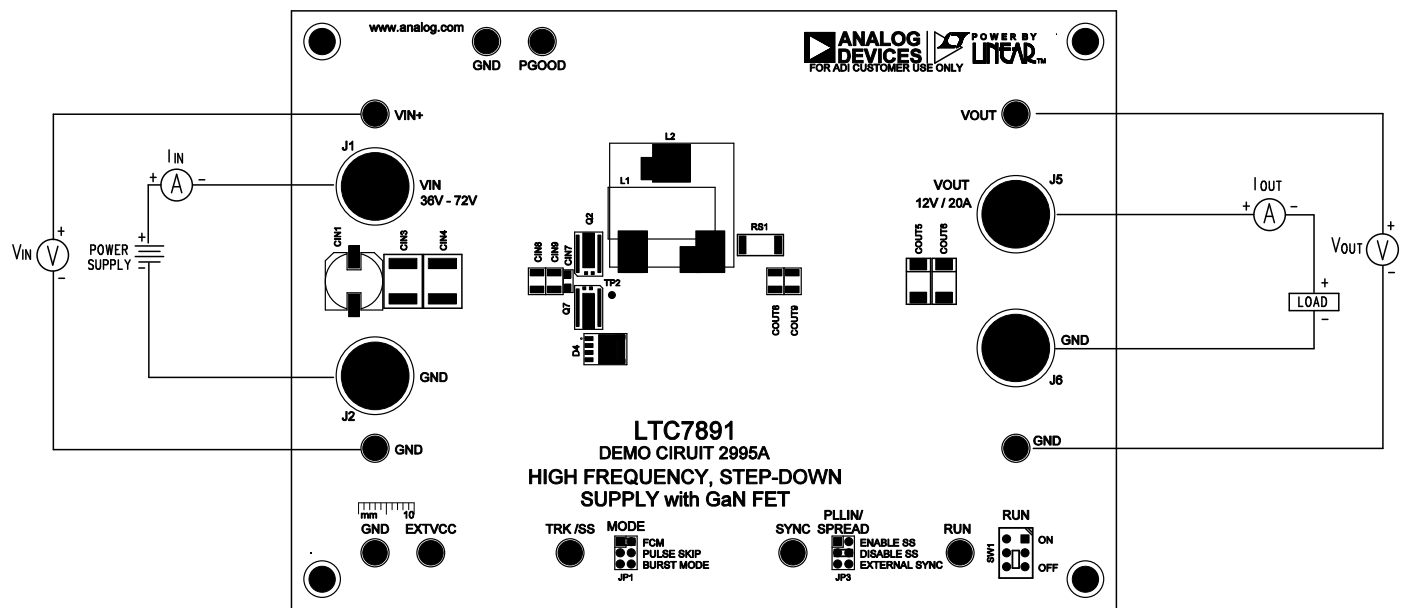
www.analog.com

GND PGOOD

ANALOG DEVICES POWER BY LINEAR
FOR ADI CUSTOMER USE ONLY

VIN+

VOUT

J1

VIN
36V - 72V

$I_{IN}$

+ A -

$V_{IN}$ + V -

POWER SUPPLY

CIN1 CIN3 CIN4

L2

L1

Q2

CIN8 CIN9 CIN7

TP2

Q7

D4

RS1

COUT8 COUT9

VOUT
12V / 20A

J5

COUT5 COUT6

$I_{OUT}$

+ A -

$V_{OUT}$ + V -

+
LOAD
-

GND

J6

GND

J2

LTC7891
DEMO CIRUIT 2995A
HIGH FREQUENCY, STEP-DOWN
SUPPLY with GaN FET

GND

GND

mm 10

GND EXTVCC

TRK /SS

MODE
FCM
PULSE SKIP
BURST MODE
JP1

SYNC

PLLIN/
SPREAD
ENABLE SS
DISABLE SS
EXTERNAL SYNC
JP3

RUN

RUN
SW1
ON
OFF